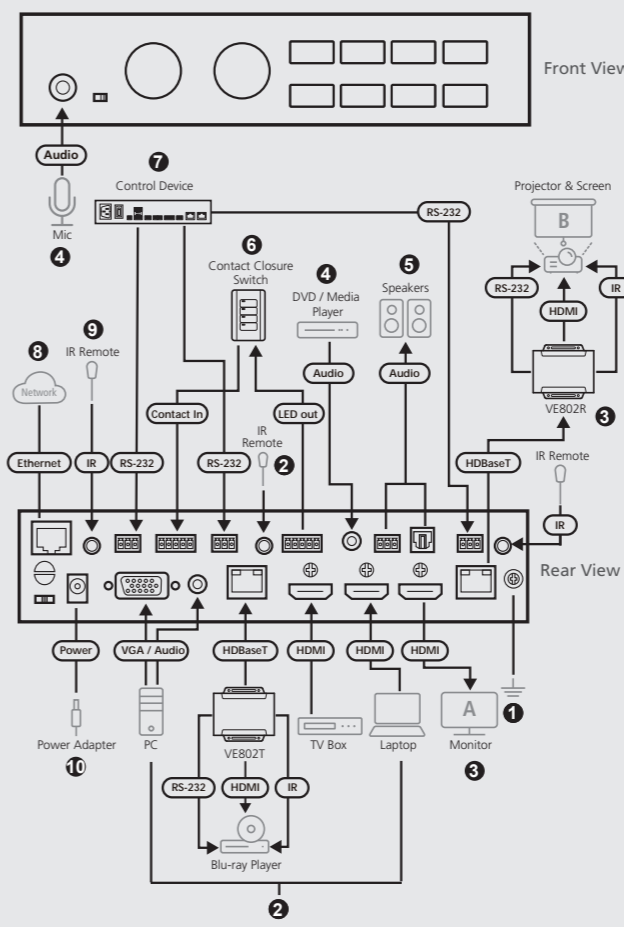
Front View

Audio

Mic

4

7

Control Device

RS-232

Projector & Screen

B

6

Contact Closure Switch

4

DVD / Media Player

5

Speakers

RS-232

HDMI

IR

VE802R

3

9

IR Remote

8

Network

Contact In

LED out

Audio

Audio

IR Remote

2

Ethernet

IR

RS-232

RS-232

HDBaseT

IR Remote

IR

Rear View

Power

VGA / Audio

HDBaseT

HDMI

HDMI

HDMI

A

1

Power Adapter

10

PC

VE802T

TV Box

Laptop

Monitor

3

RS-232

HDMI

IR

Blu-ray Player

2